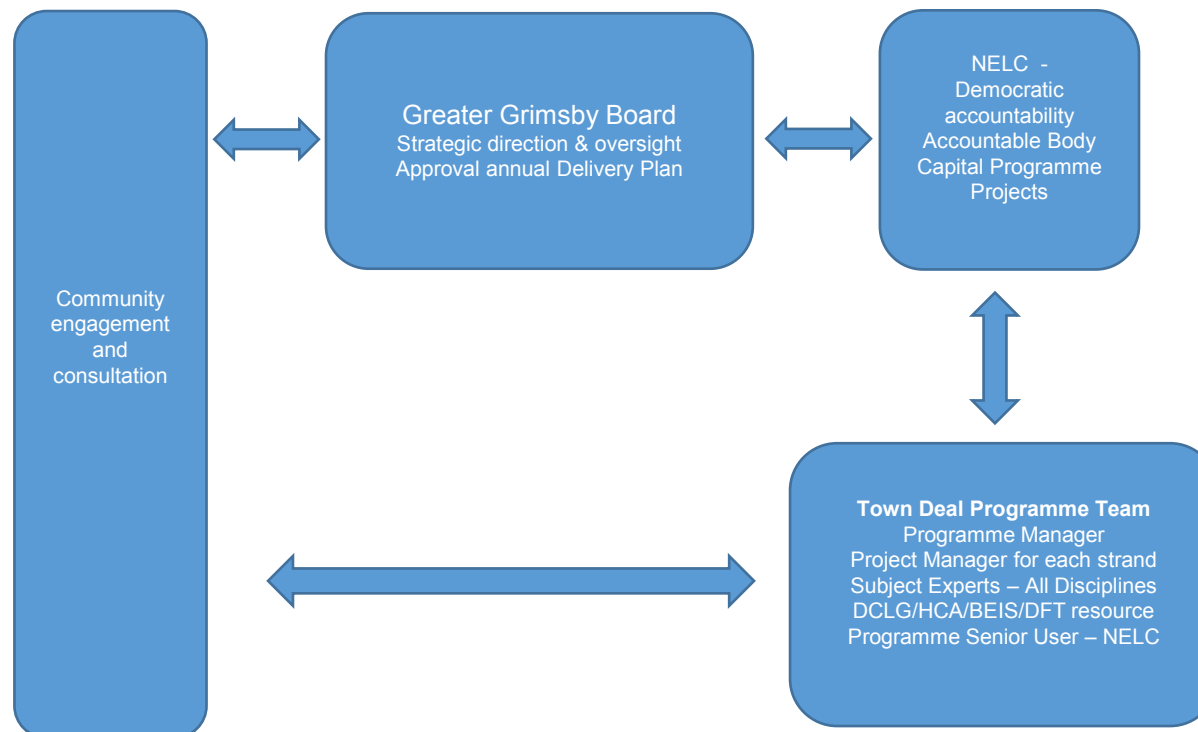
Community engagement and consultation

Greater Grimsby Board
Strategic direction & oversight
Approval annual Delivery Plan

NELC -
Democratic accountability
Accountable Body
Capital Programme Projects

**Town Deal Programme Team**
Programme Manager
Project Manager for each strand
Subject Experts – All Disciplines
DCLG/HCA/BEIS/DFT resource
Programme Senior User – NELC